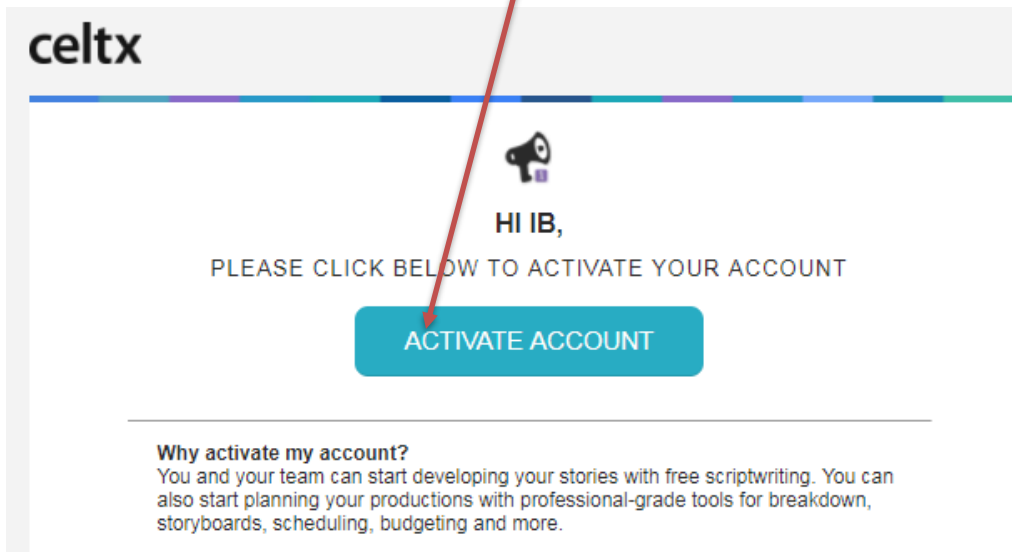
celtx

HI IB,

PLEASE CLICK BELOW TO ACTIVATE YOUR ACCOUNT

ACTIVATE ACCOUNT

Why activate my account?
You and your team can start developing your stories with free scriptwriting. You can also start planning your productions with professional-grade tools for breakdown, storyboards, scheduling, budgeting and more.